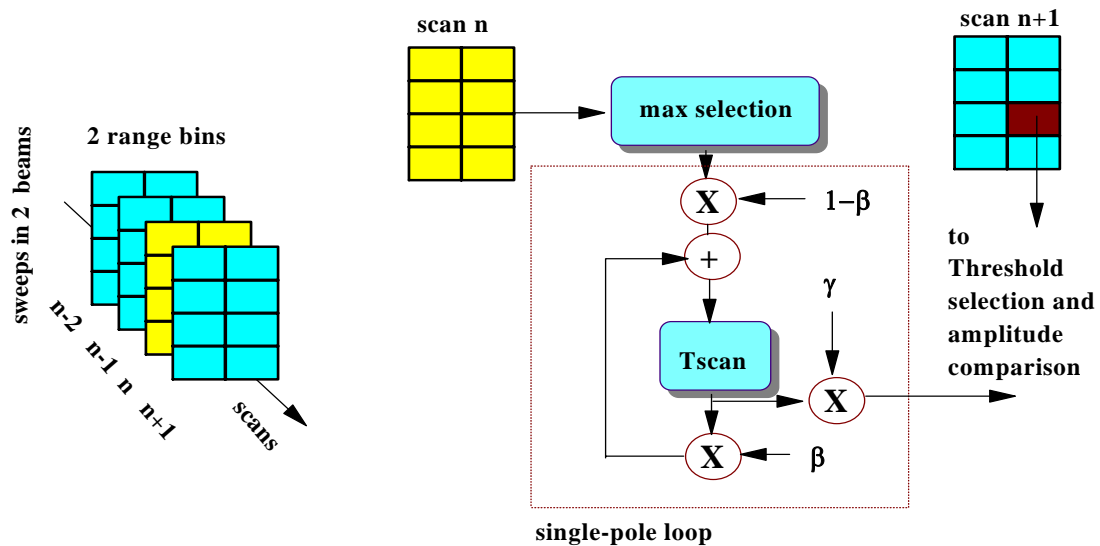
scan n

scan n+1

2 range bins

sweeps in 2 beams

n-2 n-1 n n+1

scans

max selection

X

$1-\beta$

+

Tscan

$\gamma$

X

X

$\beta$

to Threshold selection and amplitude comparison

single-pole loop